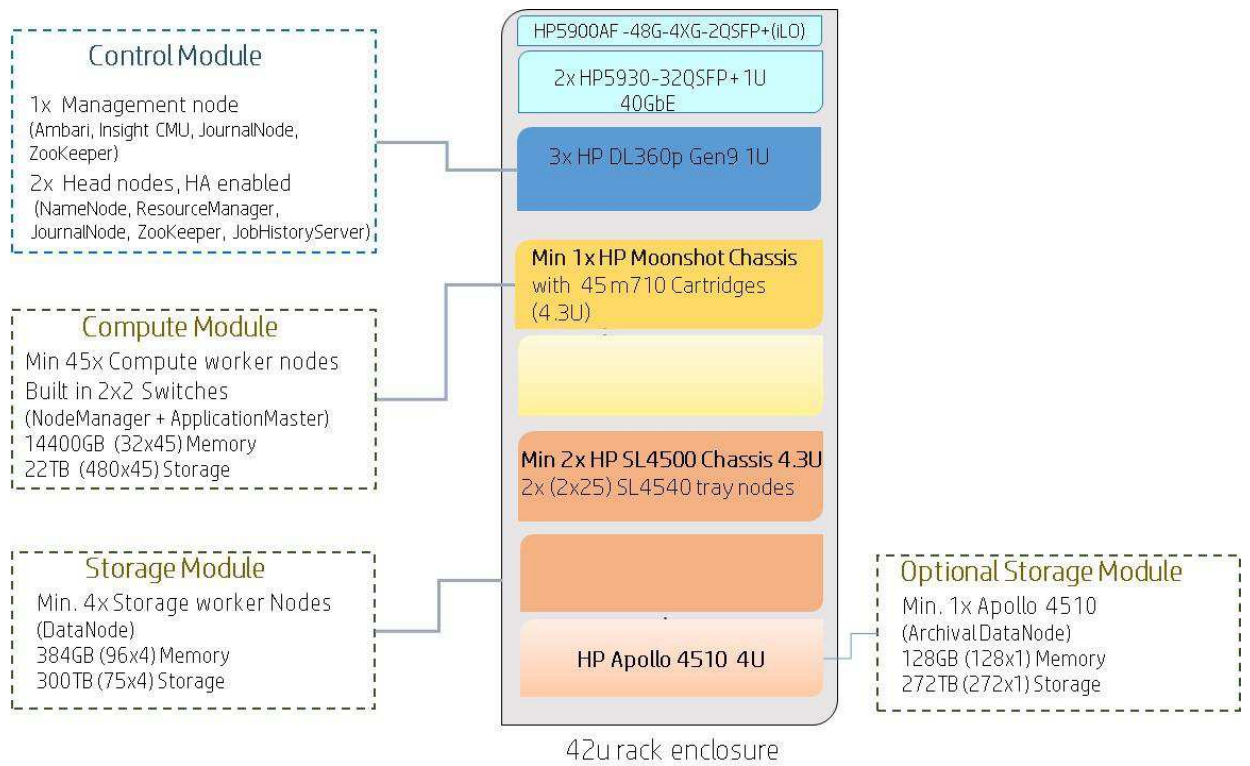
Control Module

1x Management node
(Ambari, Insight CMU, JournalNode, ZooKeeper)
2x Head nodes, HA enabled
(NameNode, ResourceManager, JournalNode, ZooKeeper, JobHistoryServer)

HP5900AF -48G-4XG-2QSFP+(iLO)

2x HP5930-32QSFP+ 1U
40GbE

3x HP DL360p Gen9 1U

Min 1x HP Moonshot Chassis
with 45 m710 Cartridges
(4.3U)

Compute Module
Min 45x Compute worker nodes
Built in 2x2 Switches
(NodeManager + ApplicationMaster)
14400GB (32x45) Memory
22TB (480x45) Storage

Min 2x HP SL4500 Chassis 4.3U
2x (2x25) SL4540 tray nodes

Storage Module
Min. 4x Storage worker Nodes
(DataNode)
384GB (96x4) Memory
300TB (75x4) Storage

HP Apollo 4510 4U

Optional Storage Module
Min. 1x Apollo 4510
(Archival DataNode)
128GB (128x1) Memory
272TB (272x1) Storage

42u rack enclosure